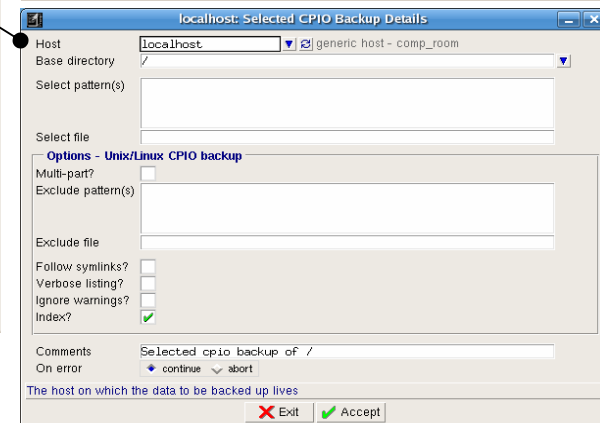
localhost: Selected CPIO Backup Details

Host localhost generic host - comp_room
Base directory /
Select pattern(s)
Select file

Options - Unix/Linux CPIO backup
Multi-part?
Exclude pattern(s)
Exclude file
Follow symlinks?
Verbose listing?
Ignore warnings?
Index?

Comments Selected cpio backup of /
On error continue abort

The host on which the data to be backed up lives

Exit Accept